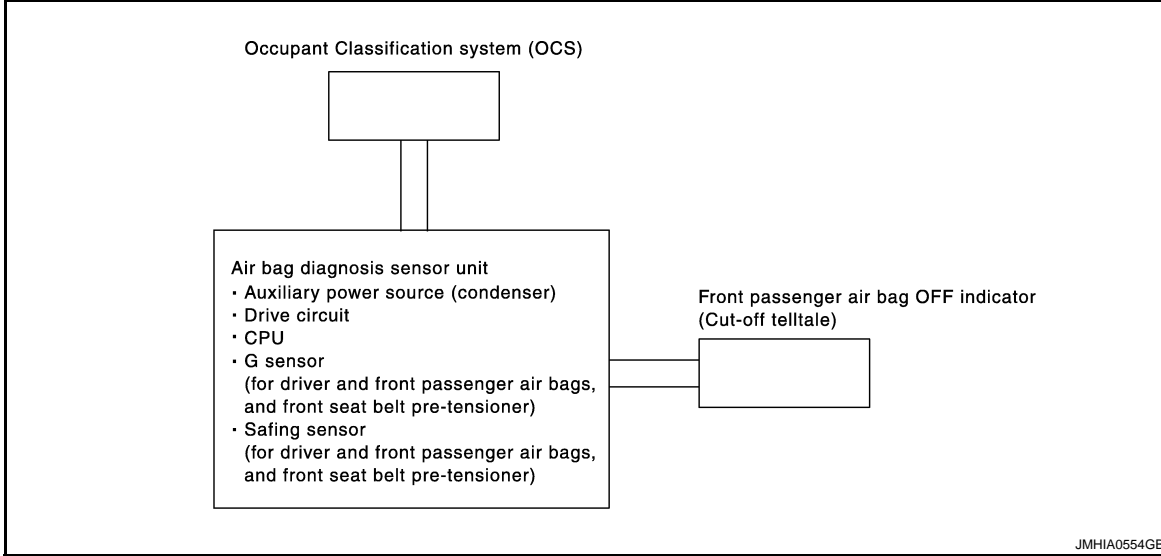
Occupant Classification system (OCS)

Air bag diagnosis sensor unit
· Auxiliary power source (condenser)
· Drive circuit
· CPU
· G sensor (for driver and front passenger air bags, and front seat belt pre-tensioner)
· Safing sensor (for driver and front passenger air bags, and front seat belt pre-tensioner)

Front passenger air bag OFF indicator (Cut-off telltale)

JMHIA0554GB